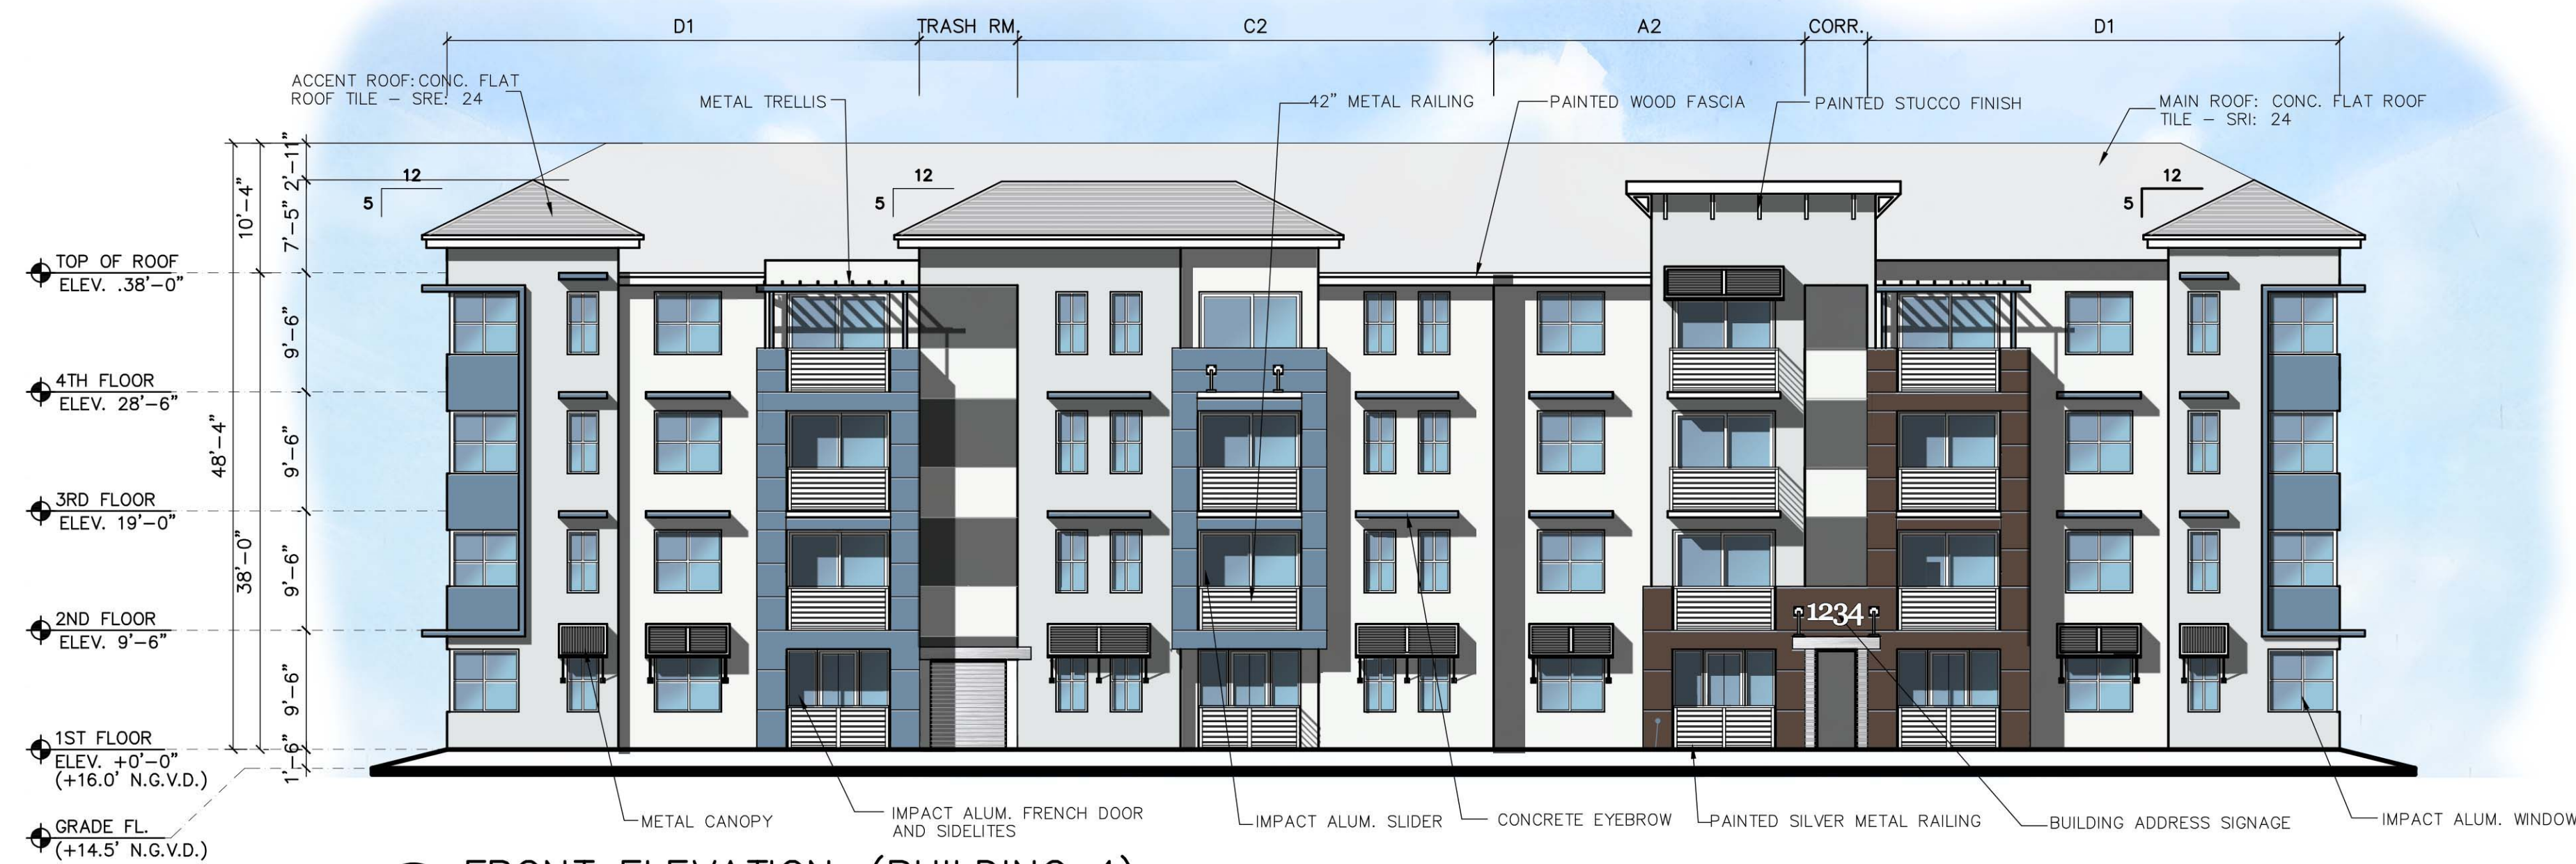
D1
TRASH RM.
C2
A2
CORR.
D1

ACCENT ROOF: CONC. FLAT ROOF TILE – SRE: 24
METAL TRELLIS
42" METAL RAILING
PAINTED WOOD FASCIA
PAINTED STUCCO FINISH
MAIN ROOF: CONC. FLAT ROOF TILE – SRI: 24

12
5
12
5
12
5

10'–4"
7'–5"
2'–11"
48'–4"
38'–0"
9'–6"
9'–6"
9'–6"
9'–6"
1'–6"

TOP OF ROOF
ELEV. .38'–0"
4TH FLOOR
ELEV. 28'–6"
3RD FLOOR
ELEV. 19'–0"
2ND FLOOR
ELEV. 9'–6"
1ST FLOOR
ELEV. +0'–0"
(+16.0' N.G.V.D.)
GRADE FL.
(+14.5' N.G.V.D.)

1234

METAL CANOPY
IMPACT ALUM. FRENCH DOOR AND SIDELITES
IMPACT ALUM. SLIDER
CONCRETE EYEBROW
PAINTED SILVER METAL RAILING
BUILDING ADDRESS SIGNAGE
IMPACT ALUM. WINDOW

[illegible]